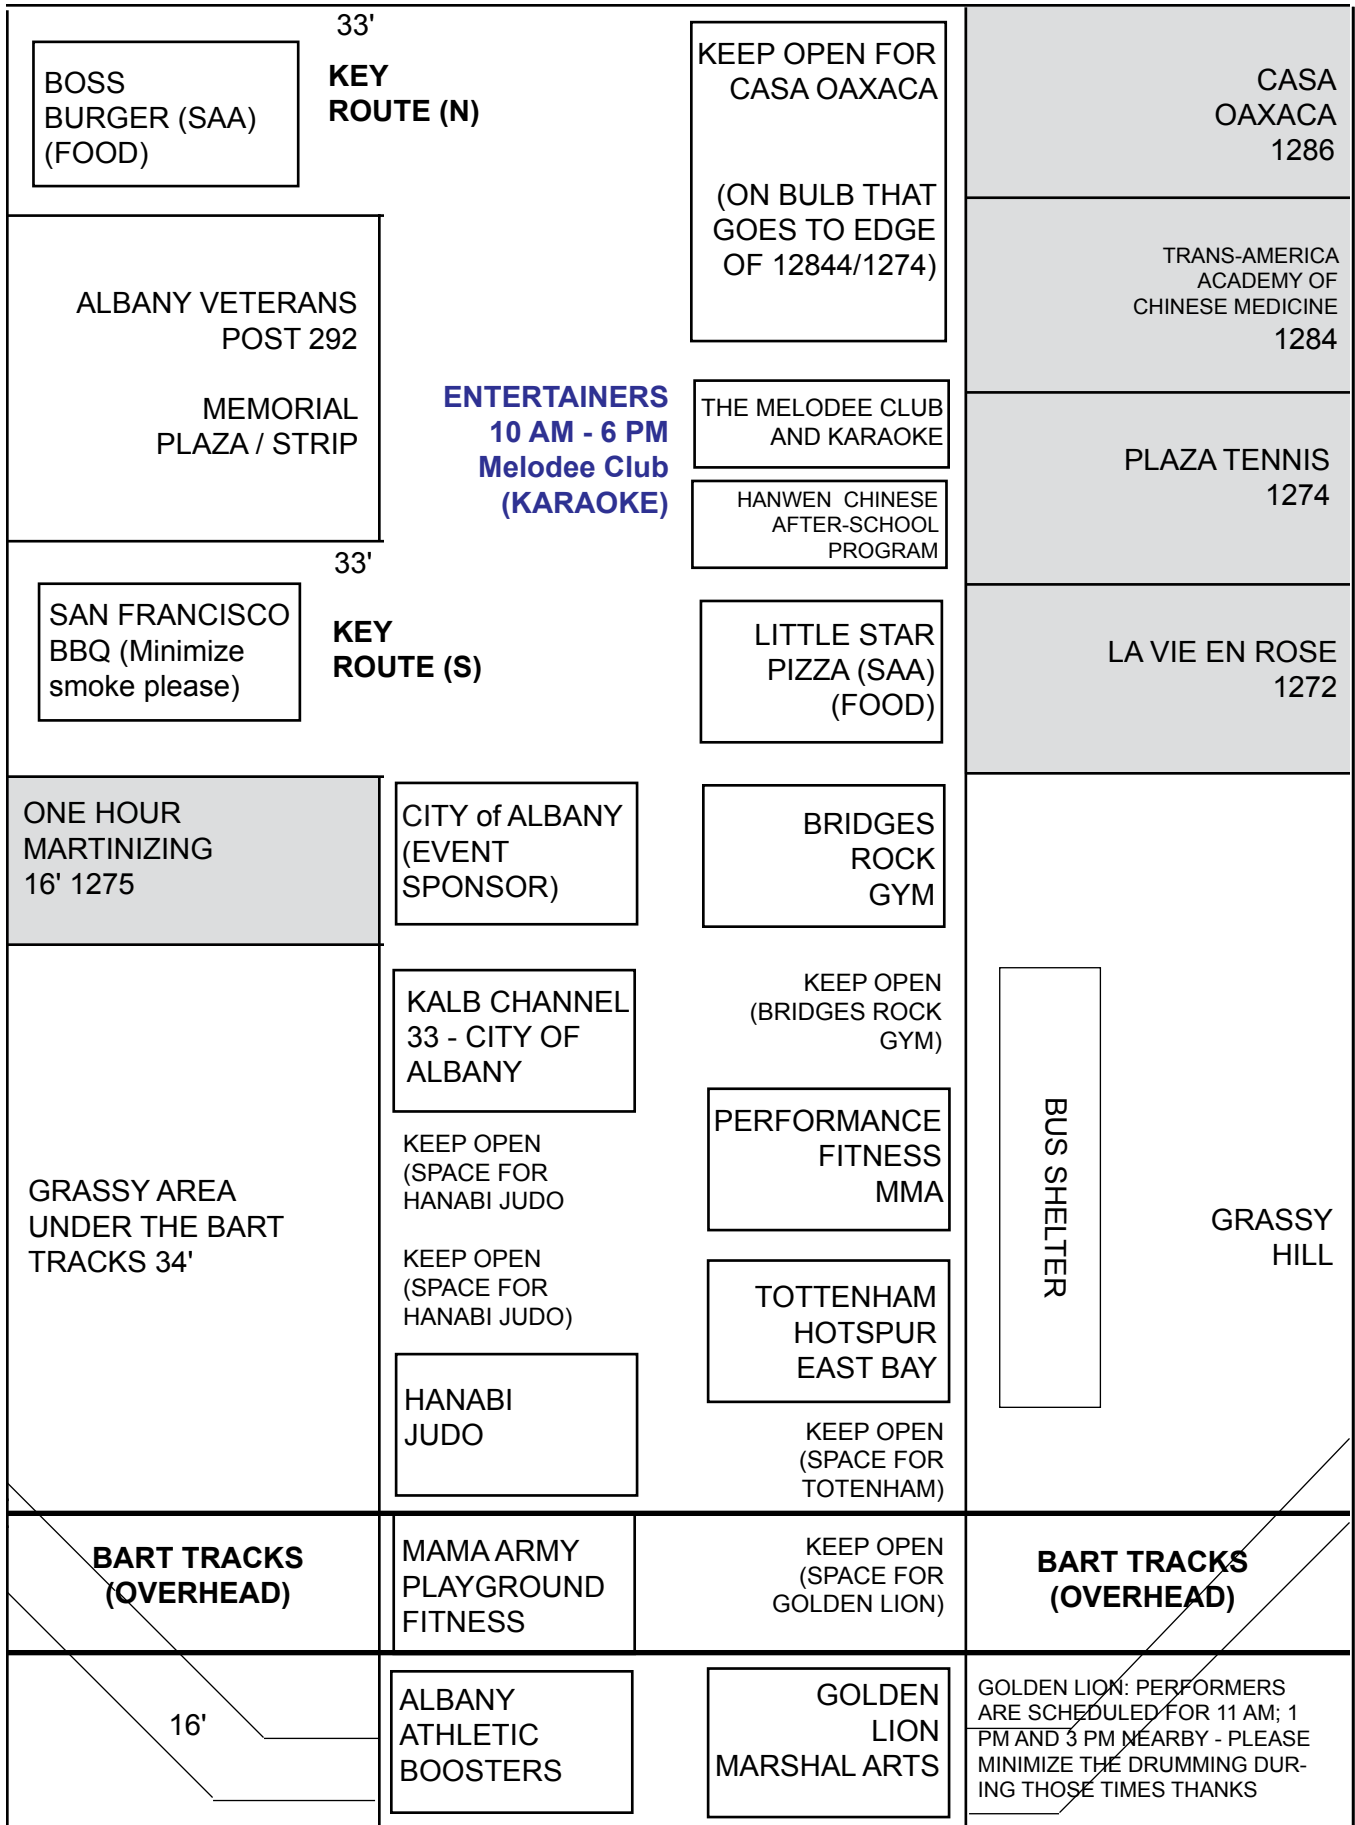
33'

BOSS BURGER (SAA) (FOOD)

KEY ROUTE (N)

KEEP OPEN FOR CASA OAXACA

(ON BULB THAT GOES TO EDGE OF 12844/1274)

CASA OAXACA 1286

TRANS-AMERICA ACADEMY OF CHINESE MEDICINE 1284

ALBANY VETERANS POST 292

MEMORIAL PLAZA / STRIP

ENTERTAINERS 10 AM - 6 PM Melodee Club (KARAOKE)

THE MELODEE CLUB AND KARAOKE

HANWEN CHINESE AFTER-SCHOOL PROGRAM

PLAZA TENNIS 1274

33'

SAN FRANCISCO BBQ (Minimize smoke please)

KEY ROUTE (S)

LITTLE STAR PIZZA (SAA) (FOOD)

LA VIE EN ROSE 1272

ONE HOUR MARTINIZING 16' 1275

CITY of ALBANY (EVENT SPONSOR)

BRIDGES ROCK GYM

KALB CHANNEL 33 - CITY OF ALBANY

KEEP OPEN (BRIDGES ROCK GYM)

PERFORMANCE FITNESS MMA

BUS SHELTER

GRASSY AREA UNDER THE BART TRACKS 34'

KEEP OPEN (SPACE FOR HANABI JUDO

KEEP OPEN (SPACE FOR HANABI JUDO)

TOTTENHAM HOTSPUR EAST BAY

GRASSY HILL

HANABI JUDO

KEEP OPEN (SPACE FOR TOTENHAM)

BART TRACKS (OVERHEAD)

MAMA ARMY PLAYGROUND FITNESS

KEEP OPEN (SPACE FOR GOLDEN LION)

BART TRACKS (OVERHEAD)

16'

ALBANY ATHLETIC BOOSTERS

GOLDEN LION MARSHAL ARTS

GOLDEN LION: PERFORMERS ARE SCHEDULED FOR 11 AM; 1 PM AND 3 PM NEARBY - PLEASE MINIMIZE THE DRUMMING DURING THOSE TIMES THANKS